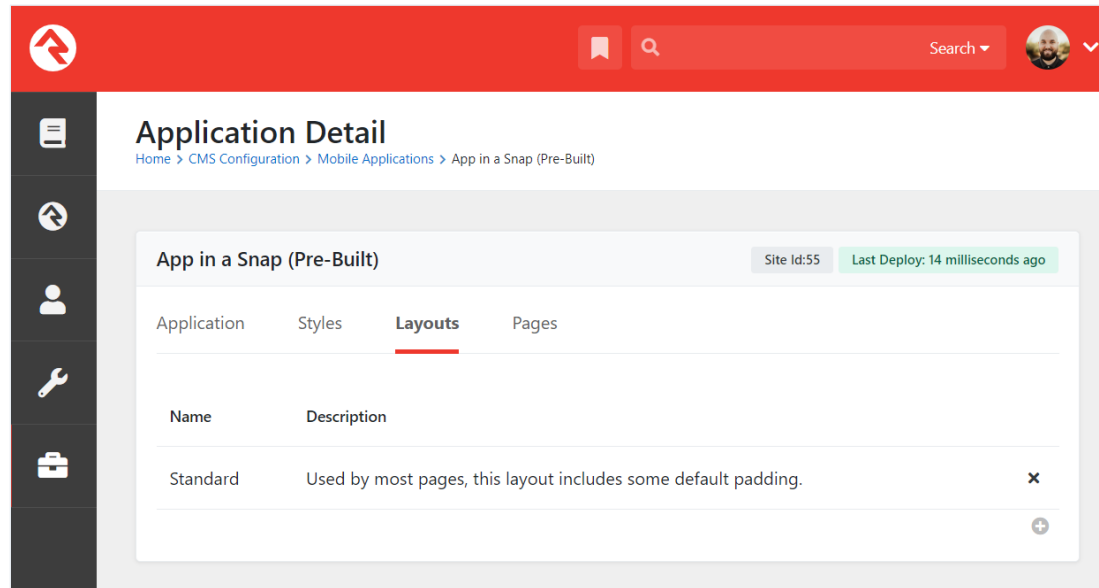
Search

Application Detail
Home > CMS Configuration > Mobile Applications > App in a Snap (Pre-Built)

App in a Snap (Pre-Built)
Site Id:55
Last Deploy: 14 milliseconds ago

Application Styles Layouts Pages

| Name | Description |
|---|---|
| Standard | Used by most pages, this layout includes some default padding. |